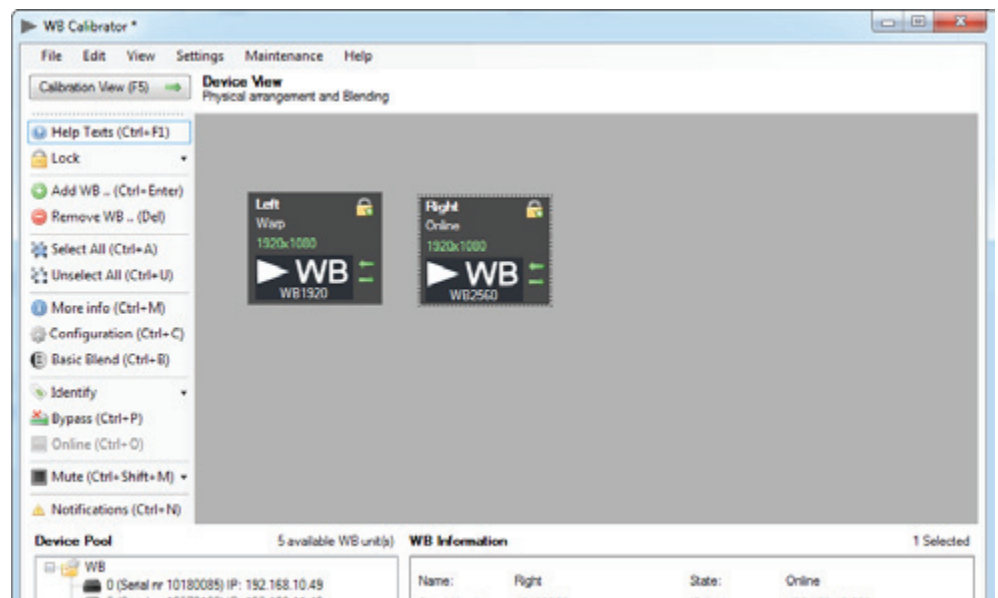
WB Calibrator *

File Edit View Settings Maintenance Help

Calibration View (F5)

Device View
Physical arrangement and Blending

Help Texts (Ctrl+F1)
Lock
Add WB .. (Ctrl+Enter)
Remove WB .. (Del)
Select All (Ctrl+A)
Unselect All (Ctrl+U)
More info (Ctrl+M)
Configuration (Ctrl+C)
Basic Blend (Ctrl+B)
Identify
Bypass (Ctrl+P)
Online (Ctrl+O)
Mute (Ctrl+Shift+M)
Notifications (Ctrl+N)

Left
Warp
1920x1080
WB
WB1920

Right
Online
1920x1080
WB
WB2560

Device Pool
5 available WB unit(s)
WB
0 (Serial nr 10180085) IP: 192.168.10.49

WB Information
1 Selected
Name: Right
State: Online